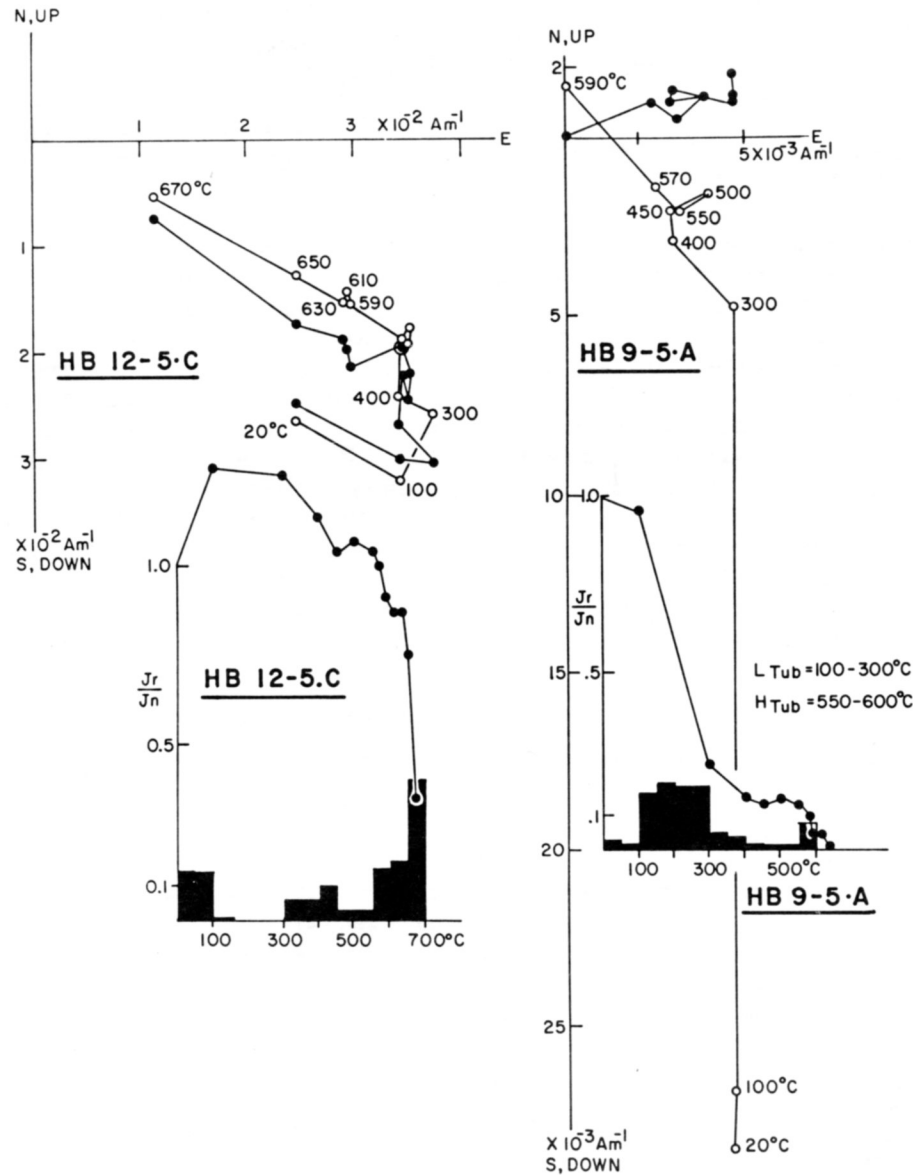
N, UP

1 2 3 $\times 10^{-2}$ Am$^{-1}$ E

670°C

650

610

590

630

HB 12-5·C

400

300

20°C

100

1

2

3

$\times 10^{-2}$ Am$^{-1}$
S, DOWN

1.0

$\frac{Jr}{Jn}$

HB 12-5.C

0.5

0.1

100 300 500 700°C

N, UP

2

590°C

E

5$\times 10^{-3}$ Am$^{-1}$

570

500

450

550

400

300

5

HB 9-5·A

10

1.0

$\frac{Jr}{Jn}$

15

.5

L Tub = 100-300°C

H Tub = 550-600°C

.1

20

100 300 500°C

HB 9-5·A

25

100°C

20°C

$\times 10^{-3}$ Am$^{-1}$
S, DOWN